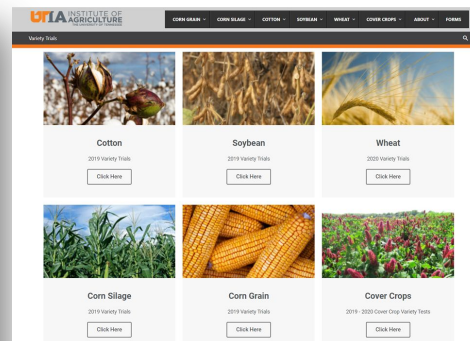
UTIA INSTITUTE OF AGRICULTURE THE UNIVERSITY OF TENNESSEE

CORN GRAIN ˅ CORN SILAGE ˅ COTTON ˅ SOYBEAN ˅ WHEAT ˅ COVER CROPS ˅ ABOUT ˅ FORMS

Variety Trials

Cotton

2019 Variety Trials

Click Here

Soybean

2019 Variety Trials

Click Here

Wheat

2020 Variety Trials

Click Here

Corn Silage

2019 Variety Trials

Click Here

Corn Grain

2019 Variety Trials

Click Here

Cover Crops

2019 - 2020 Cover Crop Variety Tests

Click Here